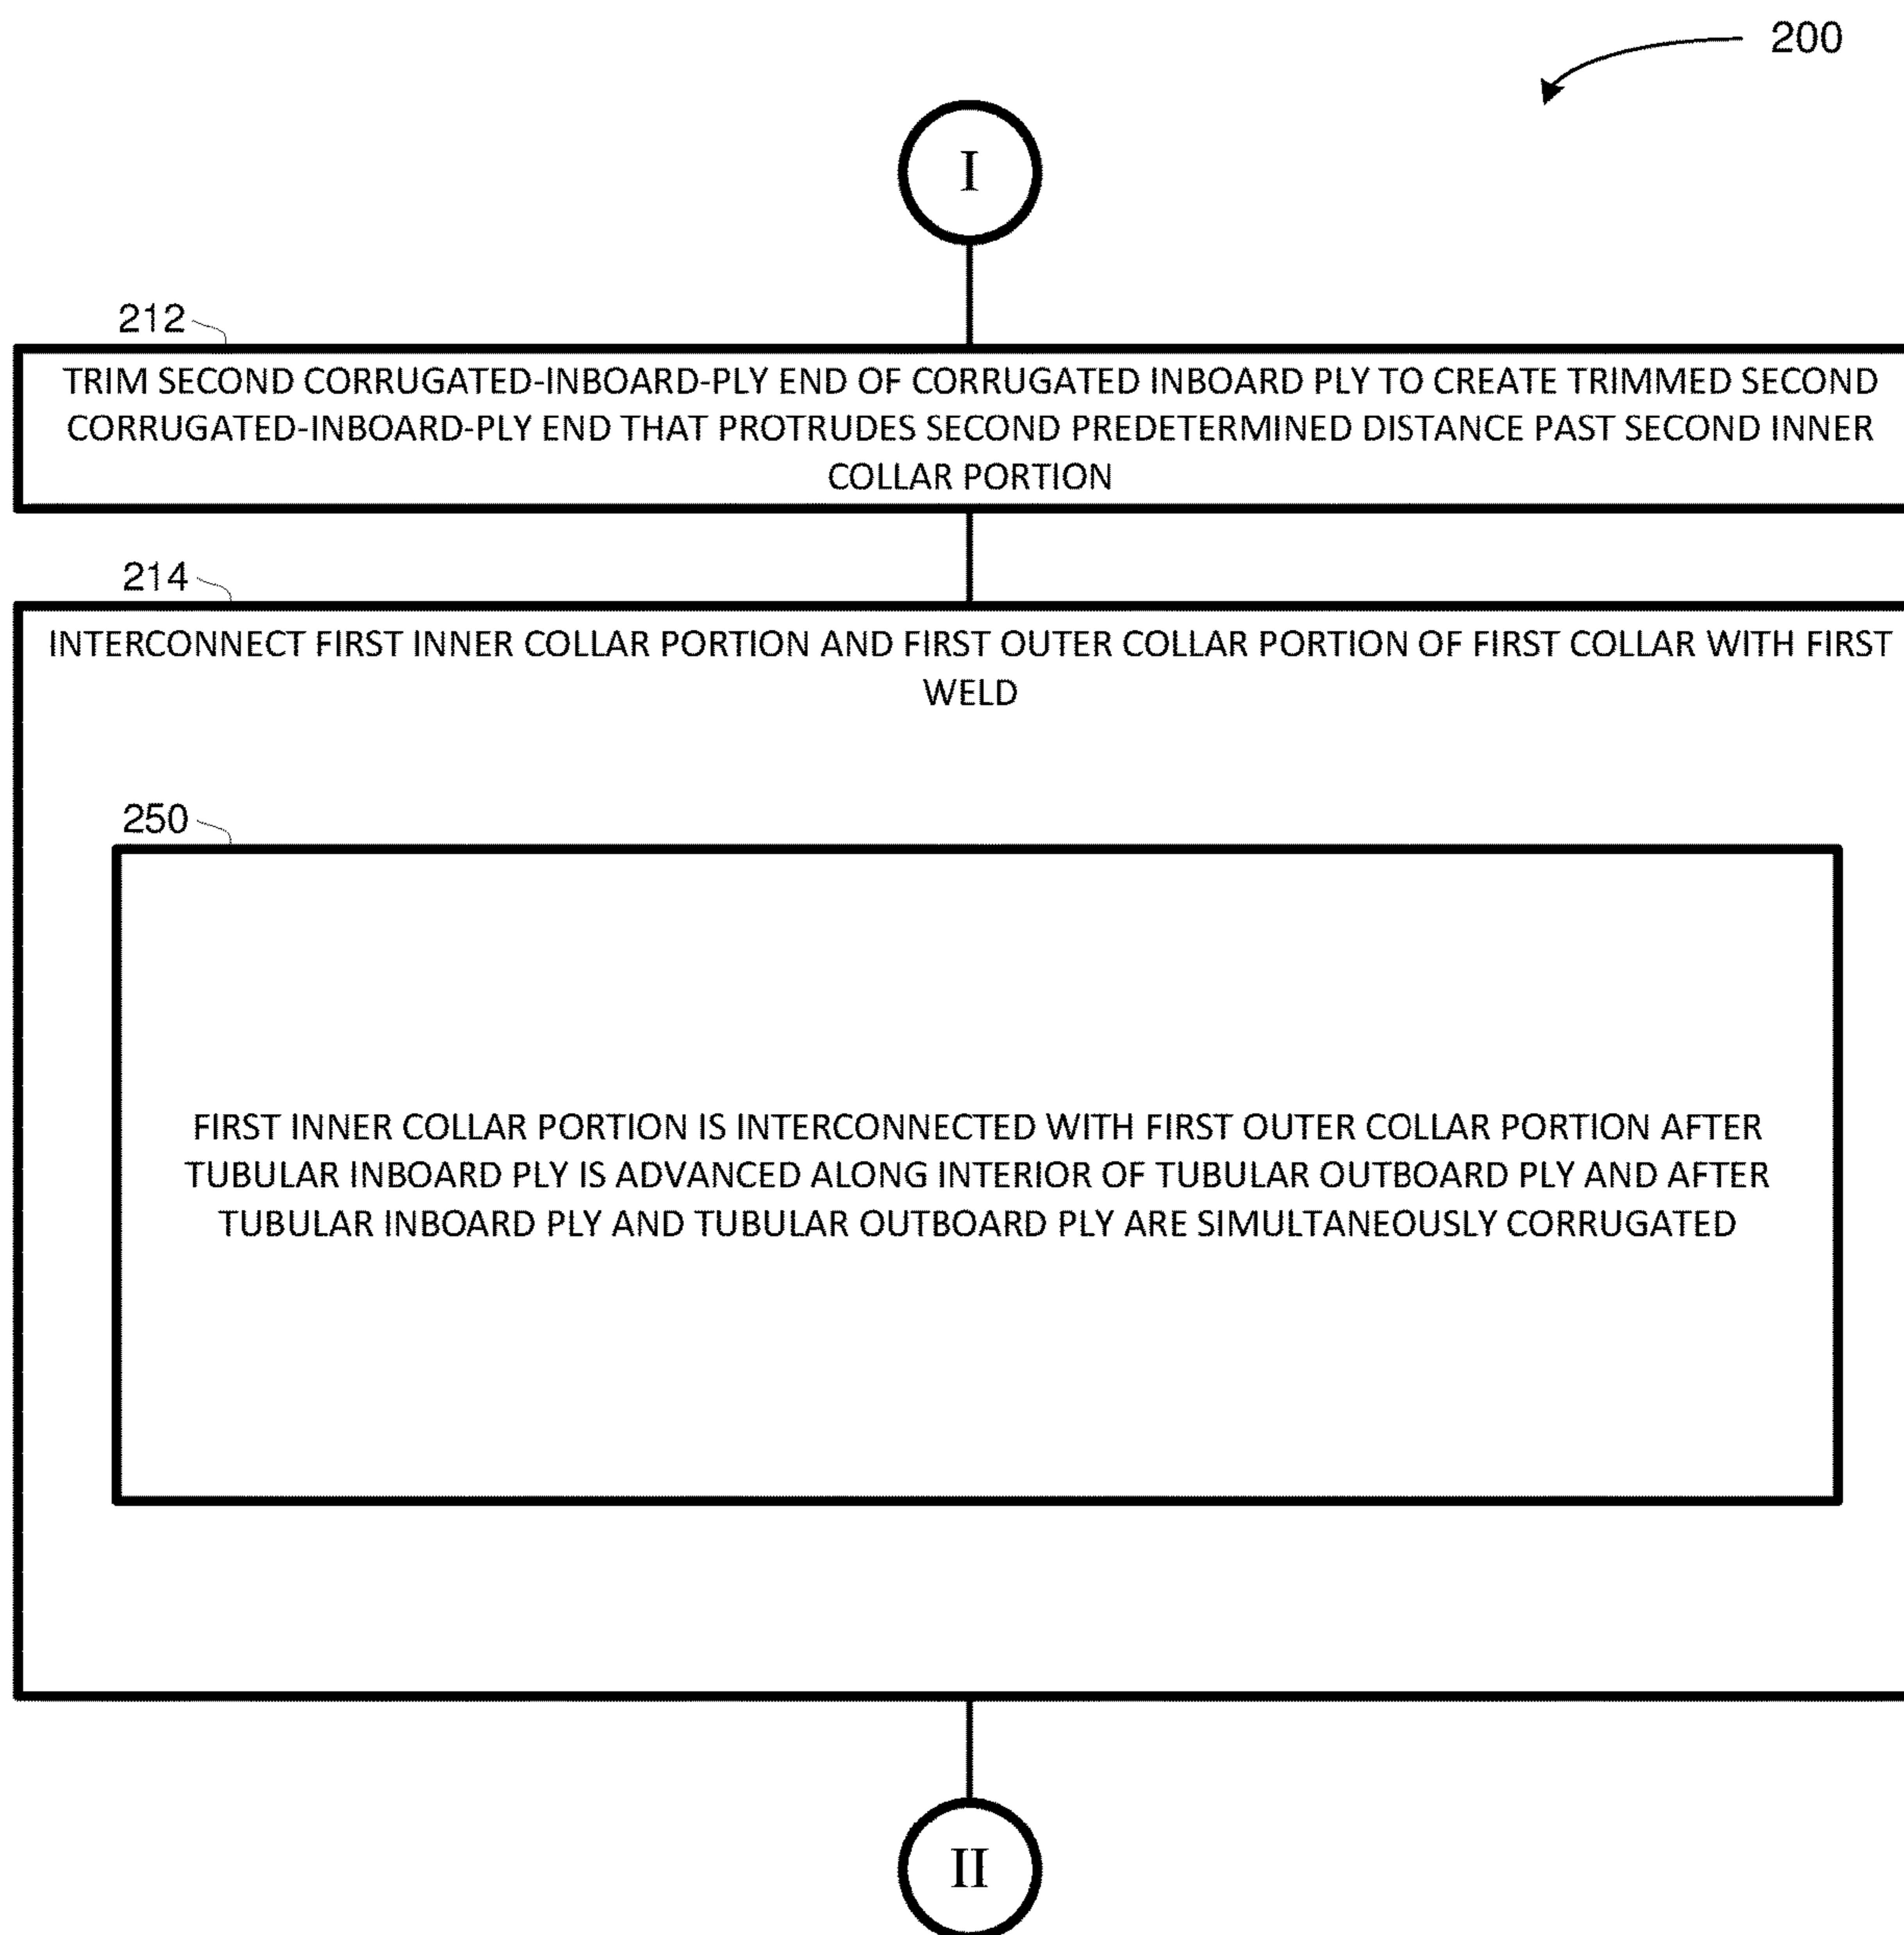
200

I

212

TRIM SECOND CORRUGATED-INBOARD-PLY END OF CORRUGATED INBOARD PLY TO CREATE TRIMMED SECOND CORRUGATED-INBOARD-PLY END THAT PROTRUDES SECOND PREDETERMINED DISTANCE PAST SECOND INNER COLLAR PORTION

214

INTERCONNECT FIRST INNER COLLAR PORTION AND FIRST OUTER COLLAR PORTION OF FIRST COLLAR WITH FIRST WELD

250

FIRST INNER COLLAR PORTION IS INTERCONNECTED WITH FIRST OUTER COLLAR PORTION AFTER TUBULAR INBOARD PLY IS ADVANCED ALONG INTERIOR OF TUBULAR OUTBOARD PLY AND AFTER TUBULAR INBOARD PLY AND TUBULAR OUTBOARD PLY ARE SIMULTANEOUSLY CORRUGATED

II